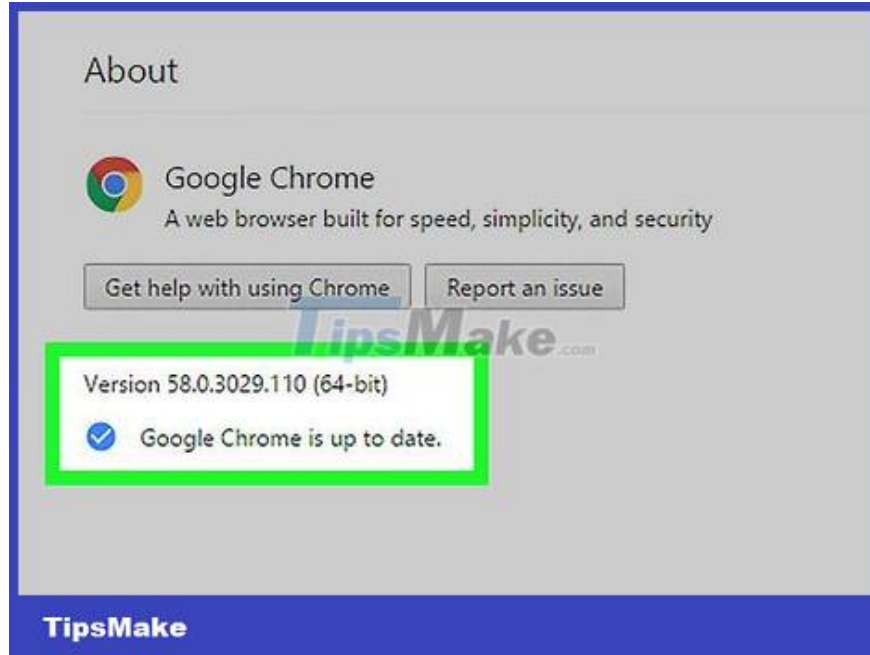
About

Google Chrome

A web browser built for speed, simplicity, and security

Get help with using Chrome

Report an issue

TipsMake.com

Version 58.0.3029.110 (64-bit)

Google Chrome is up to date.

TipsMake